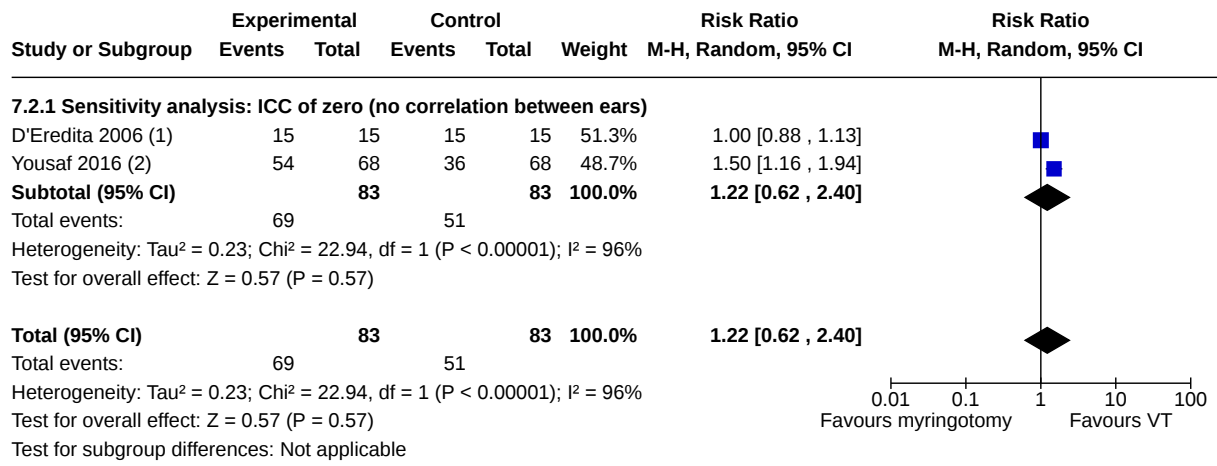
| Study or Subgroup | Experimental Events | Experimental Total | Control Events | Control Total | Weight | Risk Ratio M-H, Random, 95% CI | Risk Ratio M-H, Random, 95% CI |
|---|---|---|---|---|---|---|---|
| **7.2.1 Sensitivity analysis: ICC of zero (no correlation between ears)** | | | | | | | |
| D'Eredita 2006 (1) | 15 | 15 | 15 | 15 | 51.3% | 1.00 [0.88 , 1.13] | |
| Yousaf 2016 (2) | 54 | 68 | 36 | 68 | 48.7% | 1.50 [1.16 , 1.94] | |
| **Subtotal (95% CI)** | | **83** | | **83** | **100.0%** | **1.22 [0.62 , 2.40]** | |
| Total events: | 69 | | 51 | | | | |
| Heterogeneity: Tau² = 0.23; Chi² = 22.94, df = 1 (P < 0.00001); I² = 96% | | | | | | | |
| Test for overall effect: Z = 0.57 (P = 0.57) | | | | | | | |
| **Total (95% CI)** | | **83** | | **83** | **100.0%** | **1.22 [0.62 , 2.40]** | |
| Total events: | 69 | | 51 | | | | |
| Heterogeneity: Tau² = 0.23; Chi² = 22.94, df = 1 (P < 0.00001); I² = 96% | | | | | | | |
| Test for overall effect: Z = 0.57 (P = 0.57) | | | | | | | |
| Test for subgroup differences: Not applicable | | | | | | | |

0.01 0.1 1 10 100
Favours myringotomy Favours VT